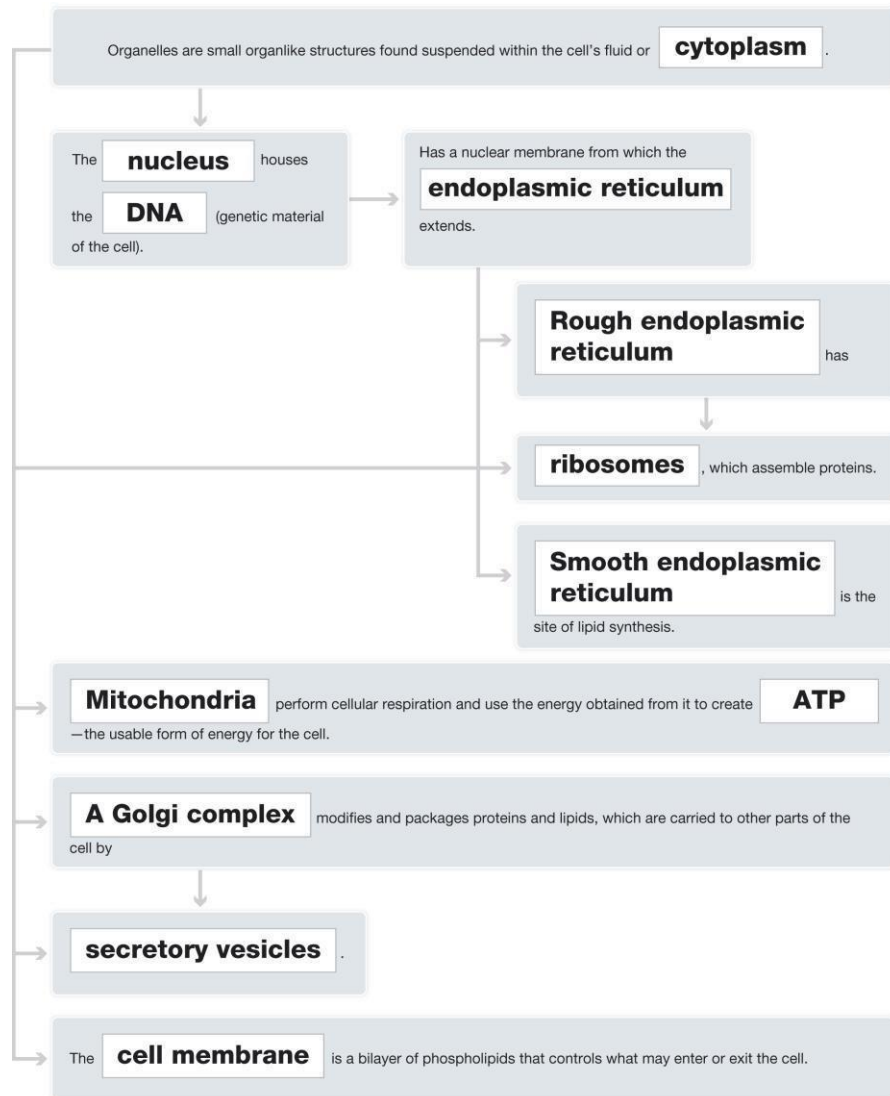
Organelles are small organlike structures found suspended within the cell's fluid or cytoplasm.

The nucleus houses the DNA (genetic material of the cell).

Has a nuclear membrane from which the endoplasmic reticulum extends.

Rough endoplasmic reticulum has

ribosomes, which assemble proteins.

Smooth endoplasmic reticulum is the site of lipid synthesis.

Mitochondria perform cellular respiration and use the energy obtained from it to create ATP —the usable form of energy for the cell.

A Golgi complex modifies and packages proteins and lipids, which are carried to other parts of the cell by

secretory vesicles.

The cell membrane is a bilayer of phospholipids that controls what may enter or exit the cell.